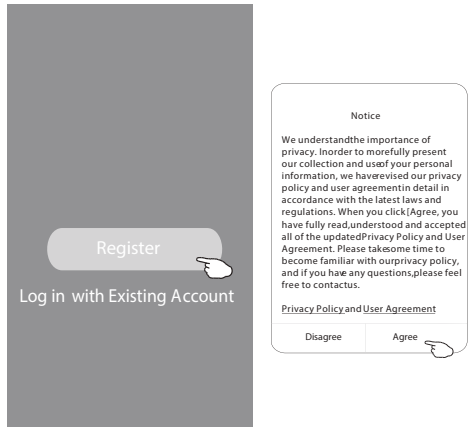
Register

Log in with Existing Account

Notice

We understandthe importance of privacy. Inorder to morefully present our collection and useof your personal information, we haverevised our privacy policy and user agreementin detail in accordance with the latest laws and regulations. When you click[Agree, you have fully read,understood and accepted all of the updatedPrivacy Policy and User Agreement. Please takesome time to become familiar with ourprivacy policy, and if you have any questions,please feel free to contactus.

Privacy Policy and User Agreement

Disagree

Agree